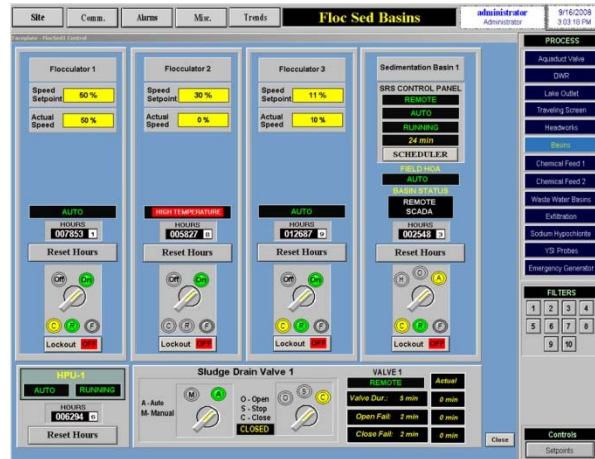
Site Comm. Alarms Misc. Trends

Floc Sed Basins

administrator
Administrator

9/16/2009
3:03:18 PM

Faceplate - FlocSed1 Control

Flocculator 1

Speed Setpoint 50 %

Actual Speed 50 %

AUTO

HOURS
007853 1

Reset Hours

Off On

C R F

Lockout OFF

Flocculator 2

Speed Setpoint 30 %

Actual Speed 0 %

HIGH TEMPERATURE

HOURS
005827 8

Reset Hours

Off On

C R F

Lockout OFF

Flocculator 3

Speed Setpoint 11 %

Actual Speed 10 %

AUTO

HOURS
012687 9

Reset Hours

Off On

C R F

Lockout OFF

Sedimentation Basin 1

SRS CONTROL PANEL
REMOTE
AUTO
RUNNING
24 min
SCHEDULER

FIELD HOA
AUTO
BASIN STATUS
REMOTE
SCADA

HOURS
002548 3

Reset Hours

H O A

C R F

Lockout OFF

HPU-1
AUTO RUNNING

HOURS
006294 6

Reset Hours

Sludge Drain Valve 1

A - Auto
M - Manual

M A

O - Open
S - Stop
C - Close

CLOSED

O S C

VALVE 1
REMOTE

Actual

Valve Dur.: 5 min 0 min

Open Fail: 2 min 0 min

Close Fail: 2 min 0 min

Close

PROCESS

Aquaduct Valve
DWR
Lake Outlet
Traveling Screen
Headworks
Basins
Chemical Feed 1
Chemical Feed 2
Waste Water Basins
Exfiltration
Sodium Hypochlorite
YSI Probes
Emergency Generator

FILTERS

1 2 3 4
5 6 7 8
9 10

Controls

Setpoints